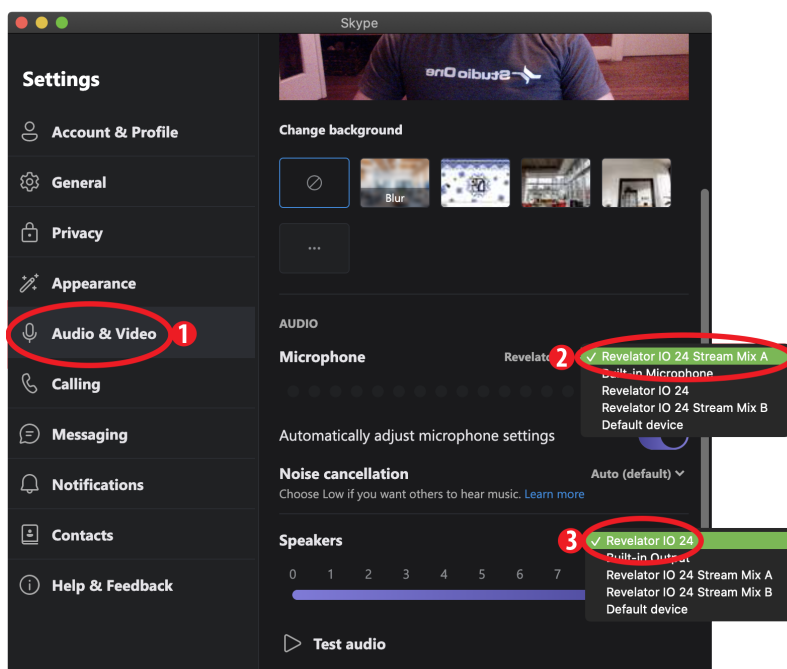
Skype

Settings

Account & Profile

General

Privacy

Appearance

Audio & Video

1

Calling

Messaging

Notifications

Contacts

Help & Feedback

Studio One

Change background

Blur

...

AUDIO

Microphone

Revelator

2

✓ Revelator IO 24 Stream Mix A
Built-in Microphone
Revelator IO 24
Revelator IO 24 Stream Mix B
Default device

Automatically adjust microphone settings

Noise cancellation

Auto (default)

Choose Low if you want others to hear music. Learn more

Speakers

3

✓ Revelator IO 24
Built-in Output
Revelator IO 24 Stream Mix A
Revelator IO 24 Stream Mix B
Default device

0 1 2 3 4 5 6 7

Test audio